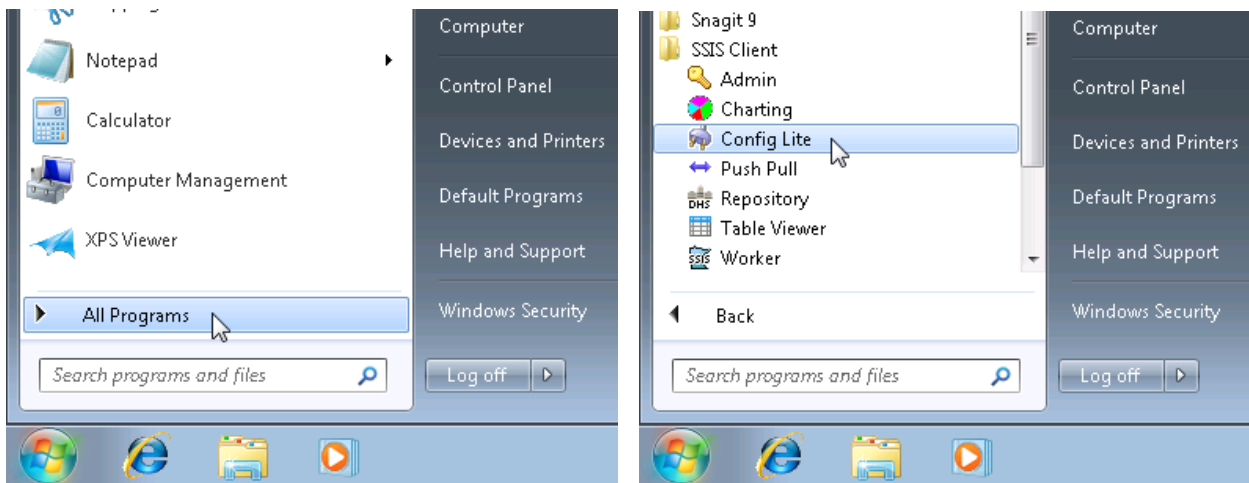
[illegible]

Notepad

Calculator

Computer Management

XPS Viewer

All Programs

Search programs and files

Computer

Control Panel

Devices and Printers

Default Programs

Help and Support

Windows Security

Log off

Snagit 9

SSIS Client

Admin

Charting

Config Lite

Push Pull

Repository

Table Viewer

Worker

Back

Search programs and files

Computer

Control Panel

Devices and Printers

Default Programs

Help and Support

Windows Security

Log off